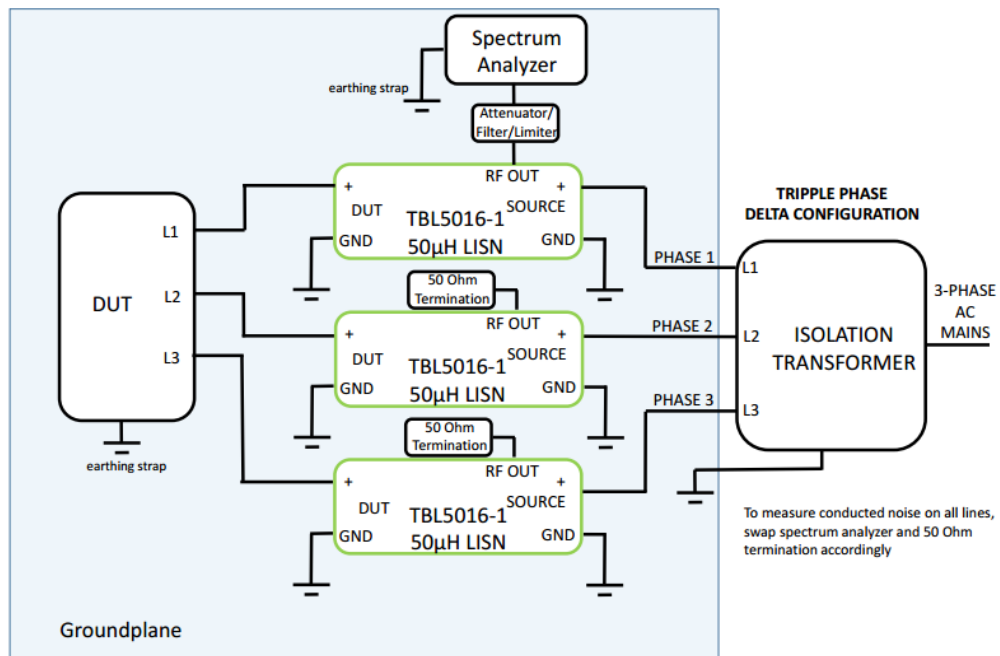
Spectrum Analyzer

earthing strap

Attenuator/ Filter/Limiter

RF OUT

+ DUT GND

+ SOURCE GND

TBL5016-1 50µH LISN

TRIPPLE PHASE DELTA CONFIGURATION

DUT

L1

L2

L3

earthing strap

50 Ohm Termination

RF OUT

+ DUT GND

+ SOURCE GND

TBL5016-1 50µH LISN

50 Ohm Termination

RF OUT

+ DUT GND

+ SOURCE GND

TBL5016-1 50µH LISN

PHASE 1

PHASE 2

PHASE 3

L1

L2

L3

ISOLATION TRANSFORMER

3-PHASE AC MAINS

To measure conducted noise on all lines, swap spectrum analyzer and 50 Ohm termination accordingly

Groundplane